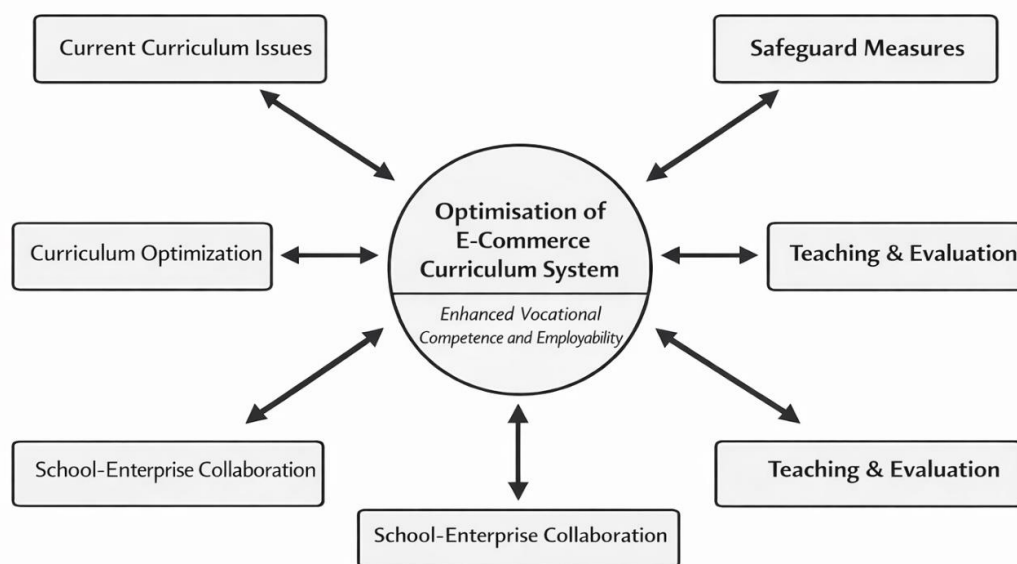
Current Curriculum Issues

Safeguard Measures

Optimisation of E-Commerce Curriculum System

Enhanced Vocational Competence and Employability

Curriculum Optimization

Teaching & Evaluation

School-Enterprise Collaboration

Teaching & Evaluation

School-Enterprise Collaboration